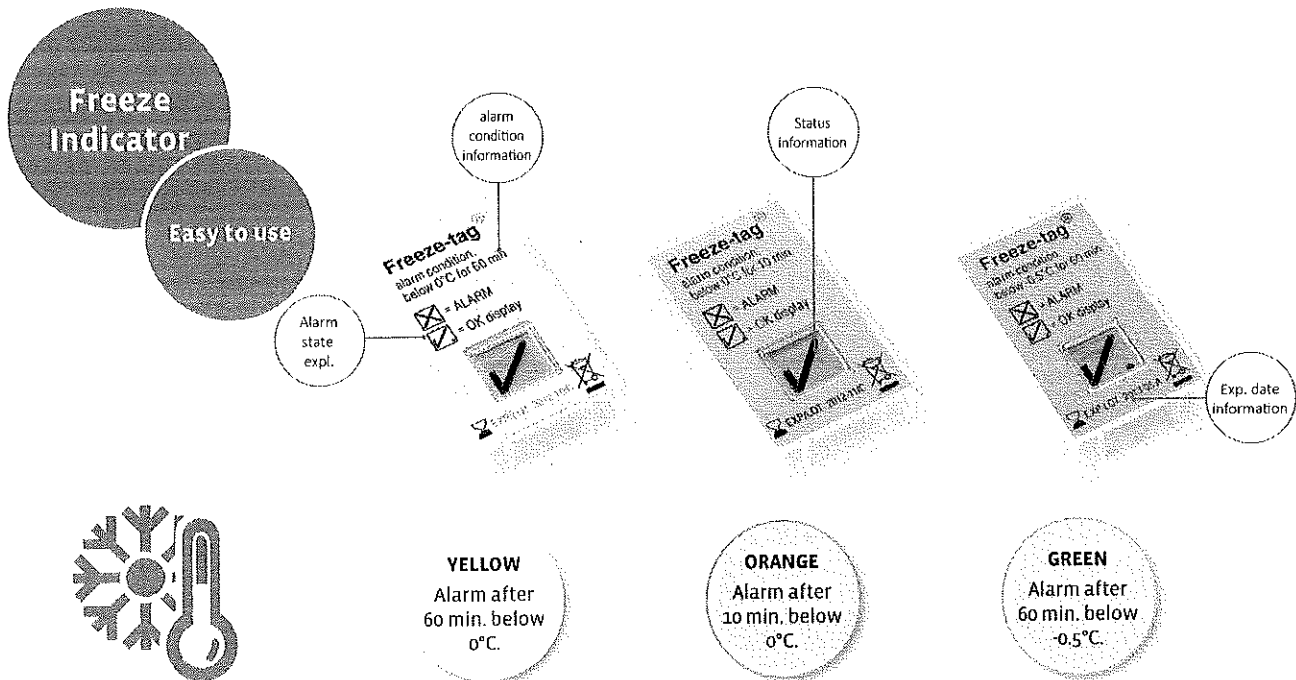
Freeze Indicator

Easy to use

alarm condition information

Status information

Alarm state expl.

Exp. date information

Freeze-tag

alarm condition, below 0°C for 60 min

= ALARM

= OK display

EXP.LOT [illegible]

Freeze-tag®

alarm condition below 0°C for 10 min

= ALARM

= OK display

EXP.LOT 2013/10 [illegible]

Freeze-tag®

alarm condition below -0.5°C for 60 min

= ALARM

= OK display

EXP.LOT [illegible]

YELLOW
Alarm after 60 min. below 0°C.

ORANGE
Alarm after 10 min. below 0°C.

GREEN
Alarm after 60 min. below -0.5°C.